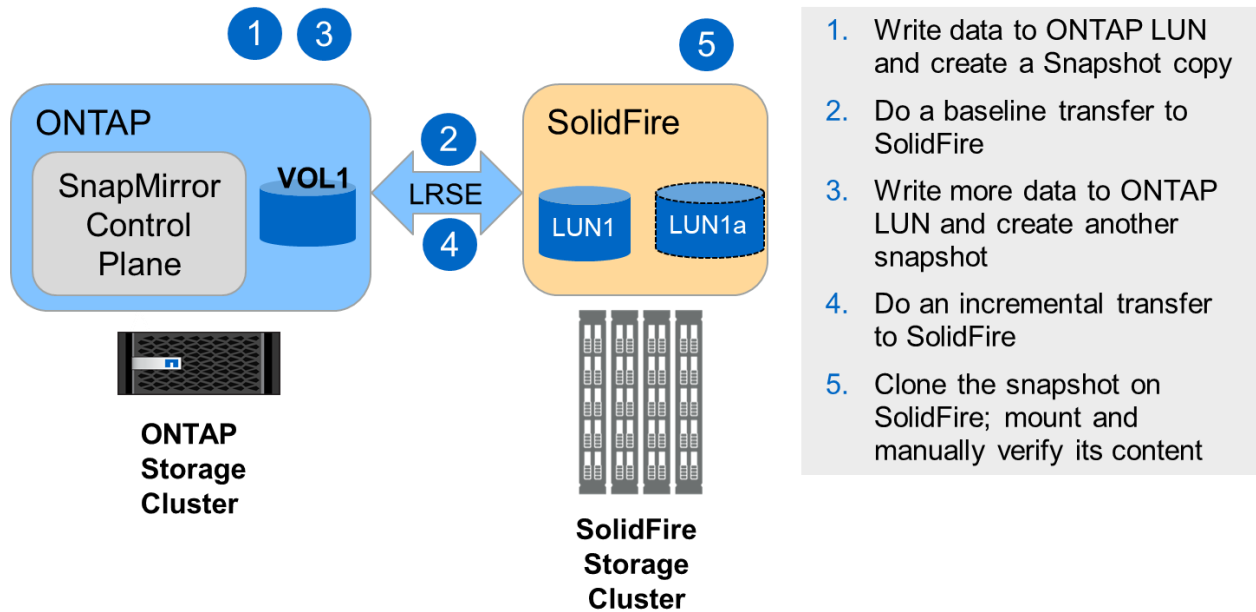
1 3

ONTAP

SnapMirror Control Plane

VOL1

2

LRSE

4

5

SolidFire

LUN1

LUN1a

ONTAP Storage Cluster

SolidFire Storage Cluster

1. Write data to ONTAP LUN and create a Snapshot copy
2. Do a baseline transfer to SolidFire
3. Write more data to ONTAP LUN and create another snapshot
4. Do an incremental transfer to SolidFire
5. Clone the snapshot on SolidFire; mount and manually verify its content